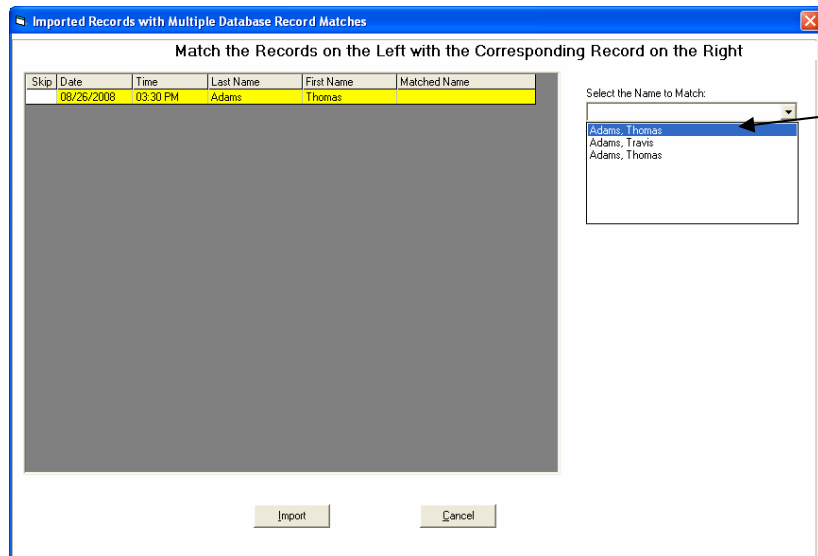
Imported Records with Multiple Database Record Matches

Match the Records on the Left with the Corresponding Record on the Right

| Skip | Date | Time | Last Name | First Name | Matched Name |
|---|---|---|---|---|---|
| | 08/26/2008 | 03:30 PM | Adams | Thomas | |

Select the Name to Match:

Adams, Thomas
Adams, Travis
Adams, Thomas

Import

Cancel